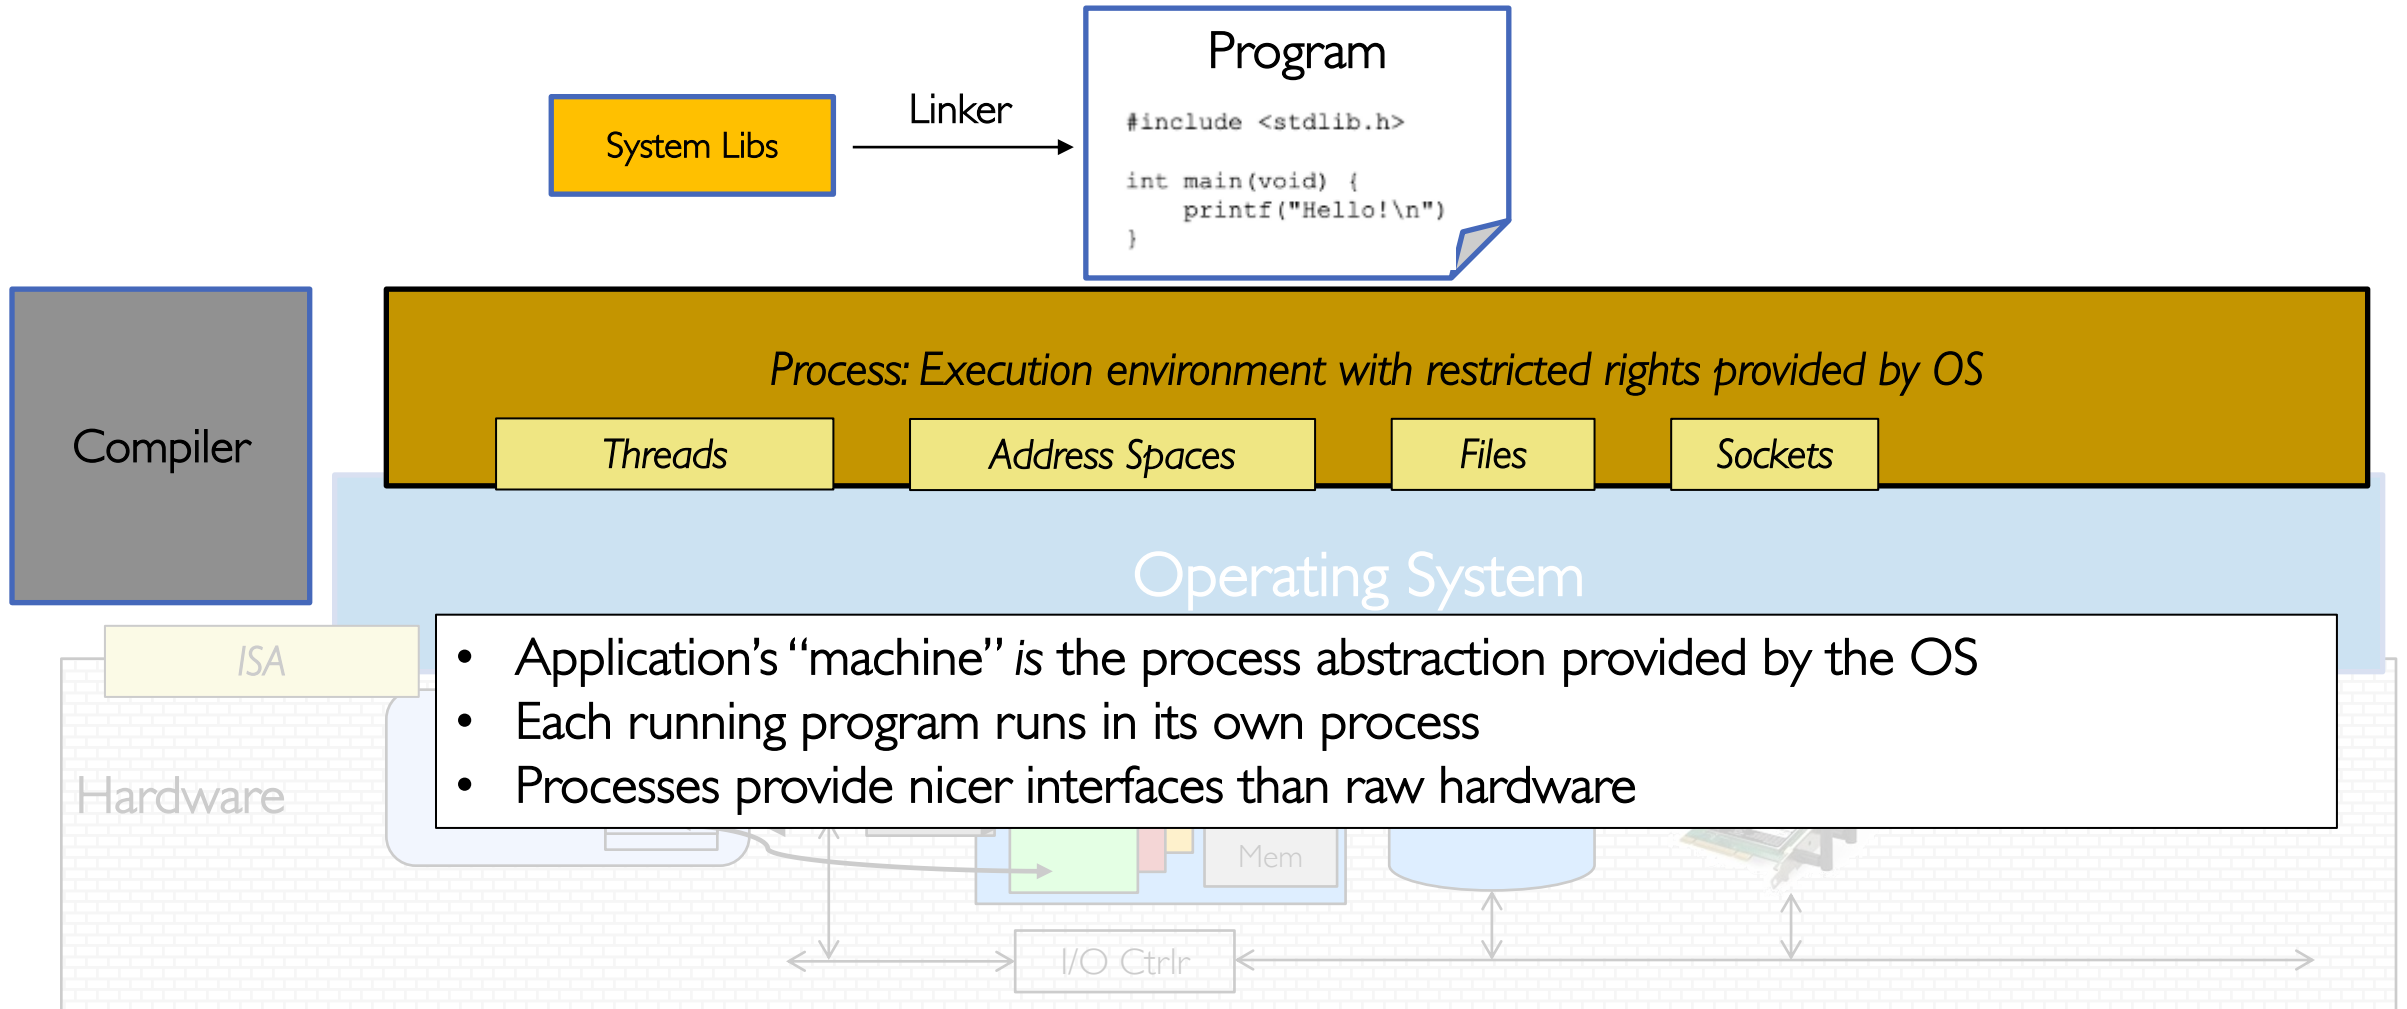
Program

#include <stdlib.h>

int main(void) {
    printf("Hello!\n")
}

System Libs

Linker

Compiler

Process: Execution environment with restricted rights provided by OS

Threads

Address Spaces

Files

Sockets

Operating System

ISA

Hardware

- Application's "machine" *is* the process abstraction provided by the OS
- Each running program runs in its own process
- Processes provide nicer interfaces than raw hardware

Mem

I/O Ctrlr